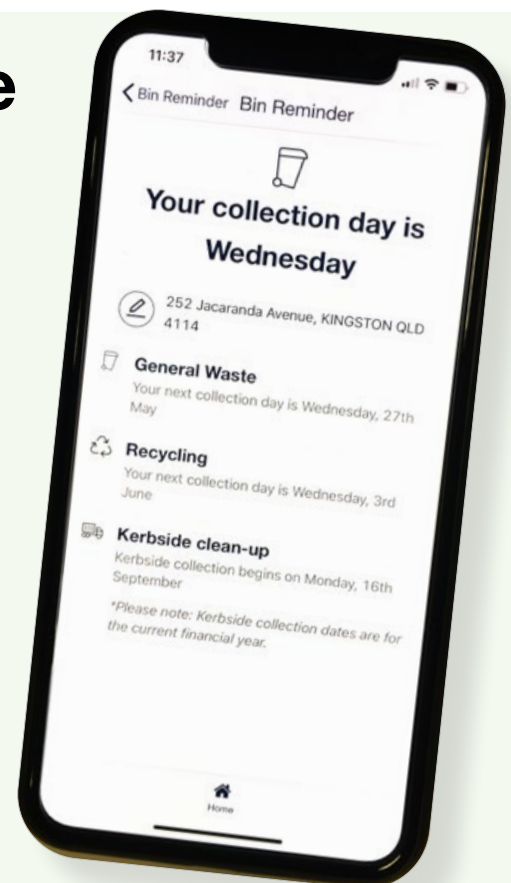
e

11:37

Bin Reminder Bin Reminder

Your collection day is Wednesday

252 Jacaranda Avenue, KINGSTON QLD 4114

General Waste
Your next collection day is Wednesday, 27th May

Recycling
Your next collection day is Wednesday, 3rd June

Kerbside clean-up
Kerbside collection begins on Monday, 16th September

*Please note: Kerbside collection dates are for the current financial year.

Home